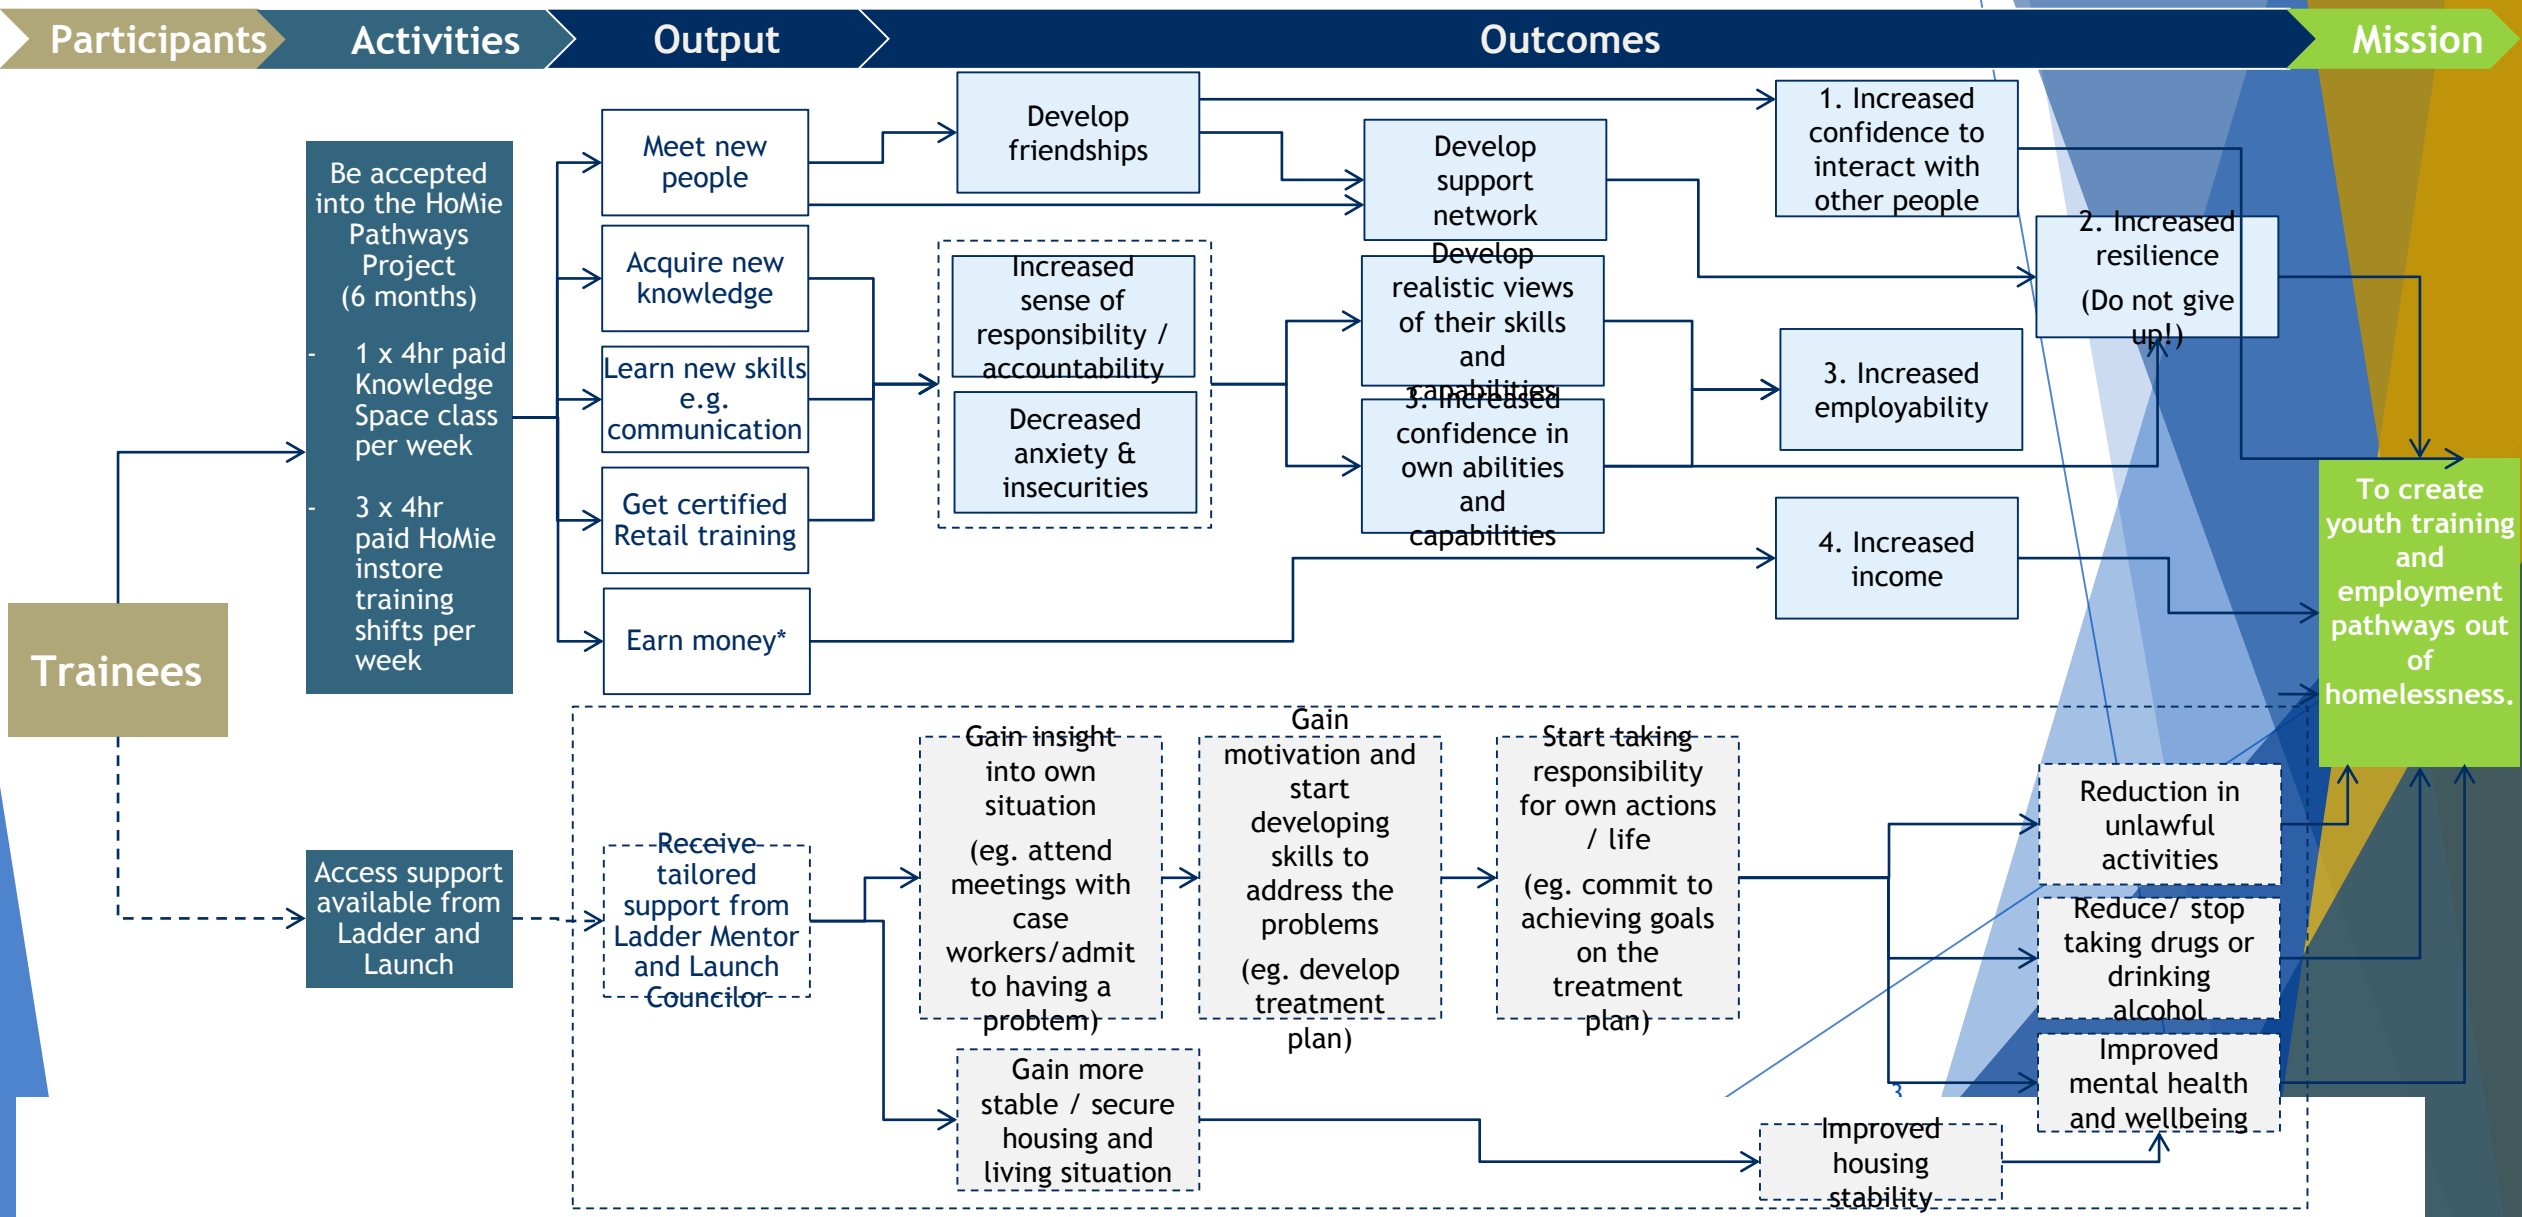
Participants Activities Output Outcomes Mission

Trainees

Be accepted into the HoMie Pathways Project (6 months)

- 1 x 4hr paid Knowledge Space class per week

- 3 x 4hr paid HoMie instore training shifts per week

Meet new people

Acquire new knowledge

Learn new skills e.g. communication

Get certified Retail training

Earn money*

Develop friendships

Increased sense of responsibility / accountability

Decreased anxiety & insecurities

Develop support network

Develop realistic views of their skills and capabilities

3. Increased confidence in own abilities and capabilities

1. Increased confidence to interact with other people

2. Increased resilience (Do not give up!)

3. Increased employability

4. Increased income

To create youth training and employment pathways out of homelessness.

Access support available from Ladder and Launch

Receive tailored support from Ladder Mentor and Launch Councilor

Gain insight into own situation (eg. attend meetings with case workers/admit to having a problem)

Gain motivation and start developing skills to address the problems (eg. develop treatment plan)

Start taking responsibility for own actions / life (eg. commit to achieving goals on the treatment plan)

Gain more stable / secure housing and living situation

Improved housing stability

Reduction in unlawful activities

Reduce/ stop taking drugs or drinking alcohol

Improved mental health and wellbeing